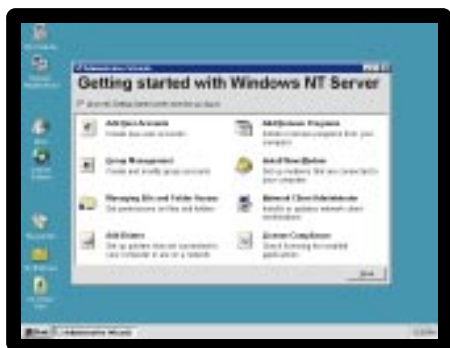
Getting started with Windows NT Server

Add User Accounts

Group Management

Managing File and Folder Access

Add Printers

Add/Remove Programs

Install New Modem

Network Client Administrator

License Compliance

Start